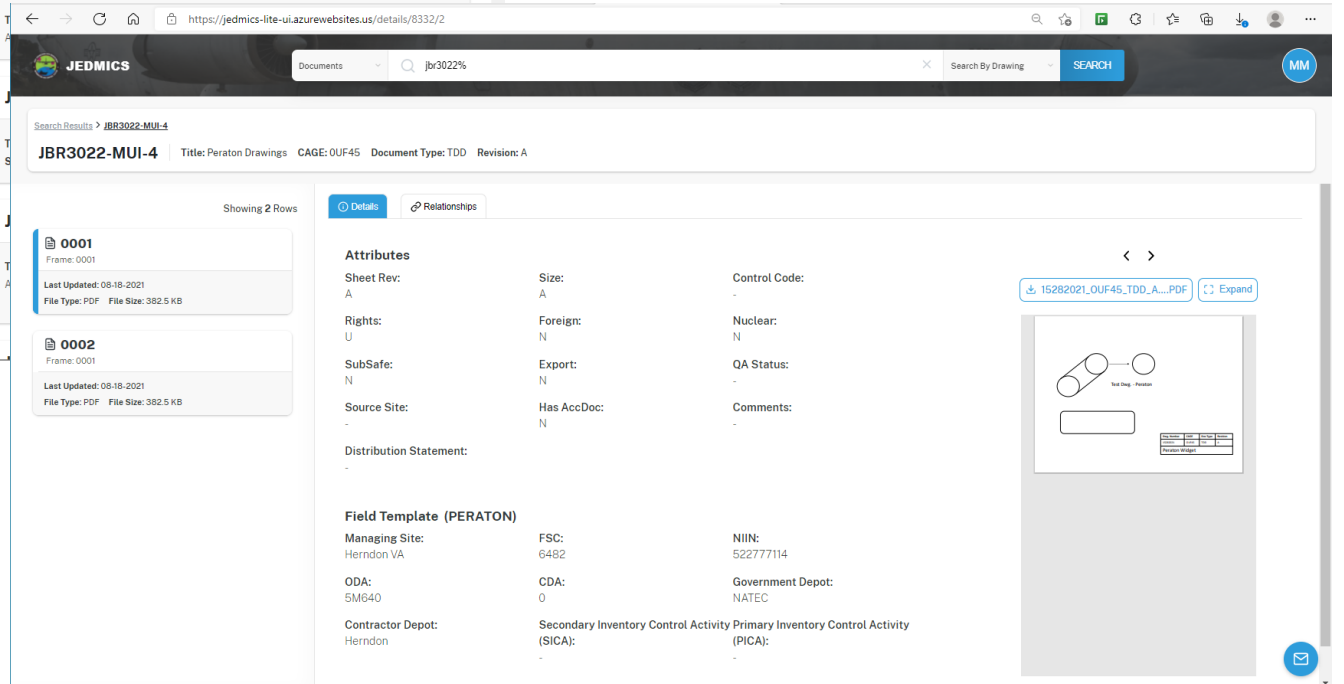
https://jedmics-lite-ui.azurewebsites.us/details/8332/2

JEDMICS

Documents

jbr3022%

Search By Drawing

SEARCH

MM

Search Results > JBR3022-MUI-4

JBR3022-MUI-4  Title: Peraton Drawings  CAGE: 0UF45  Document Type: TDD  Revision: A

Showing 2 Rows

0001
Frame: 0001
Last Updated: 08-18-2021
File Type: PDF  File Size: 382.5 KB

0002
Frame: 0001
Last Updated: 08-18-2021
File Type: PDF  File Size: 382.5 KB

Details  Relationships

Attributes

Sheet Rev:
A

Size:
A

Control Code:
-

Rights:
U

Foreign:
N

Nuclear:
N

SubSafe:
N

Export:
N

QA Status:
-

Source Site:
-

Has AccDoc:
N

Comments:
-

Distribution Statement:
-

15282021_0UF45_TDD_A....PDF  Expand

Test Dwg. - Peraton

Peraton Widget

Field Template (PERATON)

Managing Site:
Herndon VA

FSC:
6482

NIIN:
522777114

ODA:
5M640

CDA:
0

Government Depot:
NATEC

Contractor Depot:
Herndon

Secondary Inventory Control Activity (SICA):
-

Primary Inventory Control Activity (PICA):
-